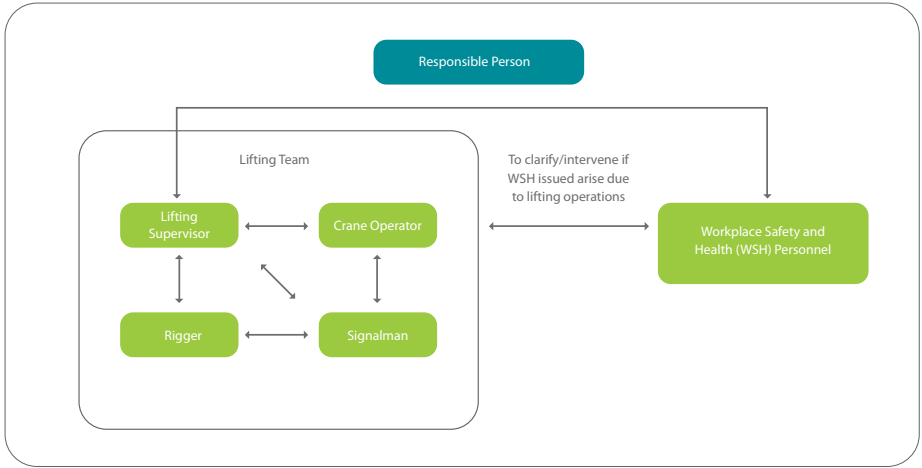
Responsible Person

Lifting Team

Lifting Supervisor

Crane Operator

Rigger

Signalman

To clarify/intervene if WSH issued arise due to lifting operations

Workplace Safety and Health (WSH) Personnel